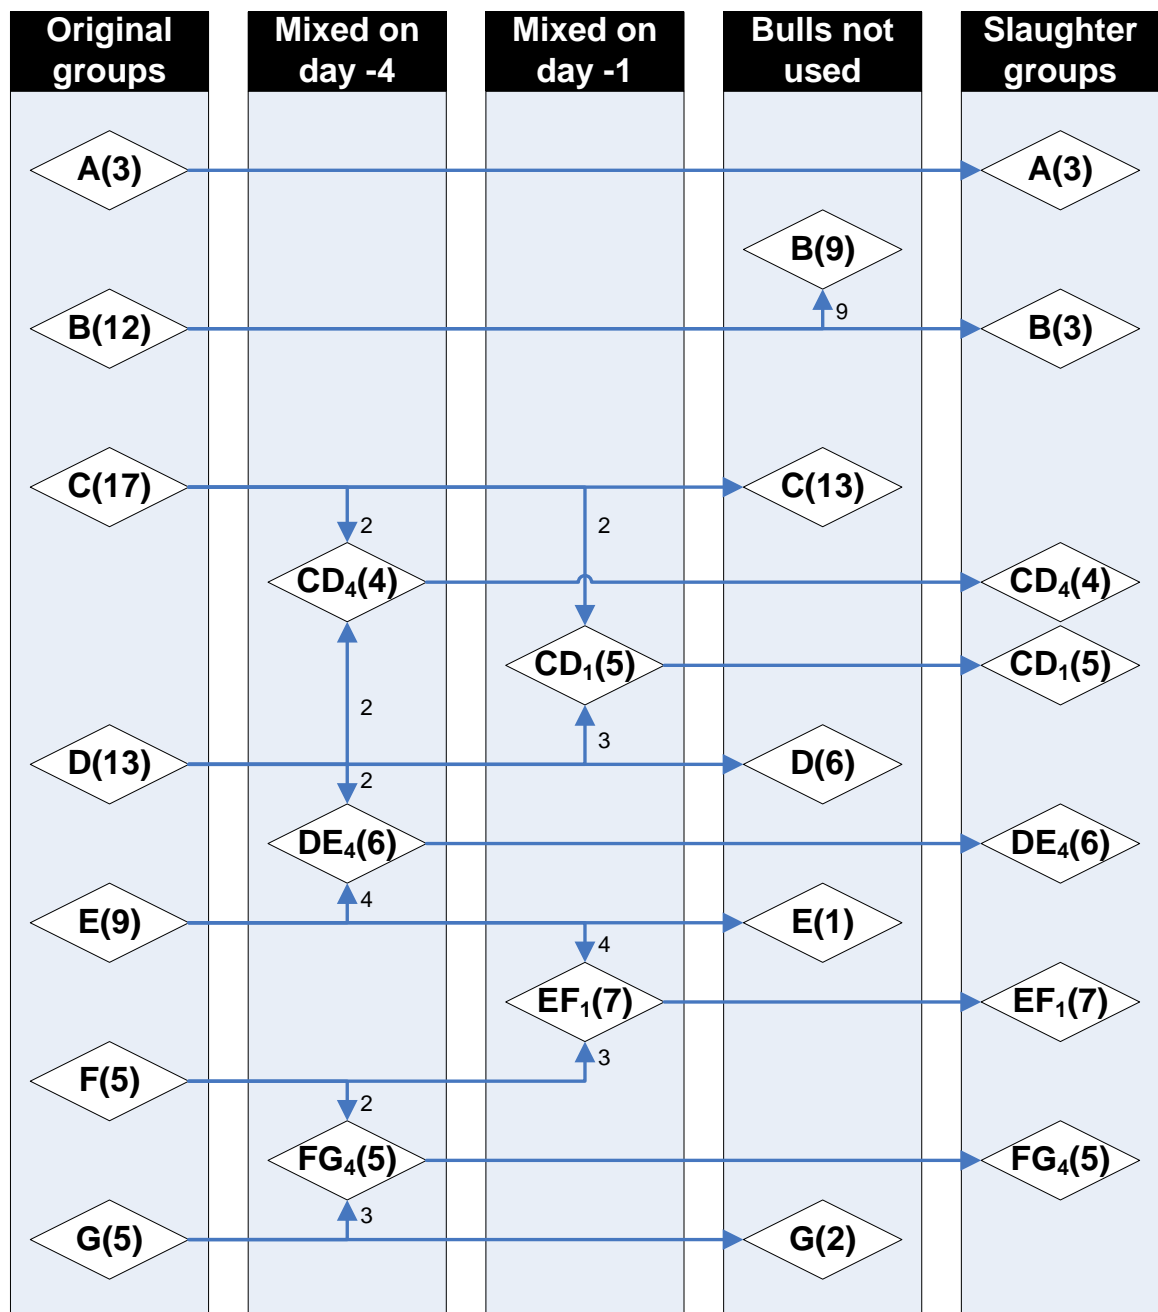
Original groups

Mixed on day -4

Mixed on day -1

Bulls not used

Slaughter groups

A(3)

A(3)

B(9)

9

B(12)

B(3)

C(17)

C(13)

2

2

$CD_4(4)$

$CD_4(4)$

$CD_1(5)$

$CD_1(5)$

2

3

D(13)

D(6)

2

$DE_4(6)$

$DE_4(6)$

4

E(9)

E(1)

4

$EF_1(7)$

$EF_1(7)$

3

F(5)

2

$FG_4(5)$

$FG_4(5)$

3

G(5)

G(2)